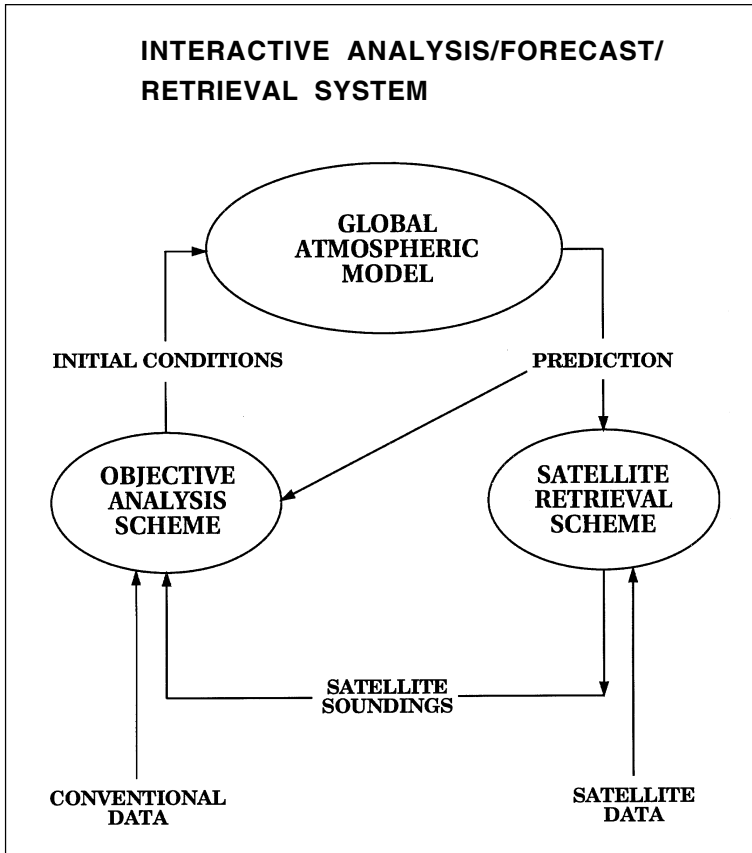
INTERACTIVE ANALYSIS/FORECAST/ RETRIEVAL SYSTEM

GLOBAL ATMOSPHERIC MODEL

INITIAL CONDITIONS

PREDICTION

OBJECTIVE ANALYSIS SCHEME

SATELLITE RETRIEVAL SCHEME

SATELLITE SOUNDINGS

CONVENTIONAL DATA

SATELLITE DATA